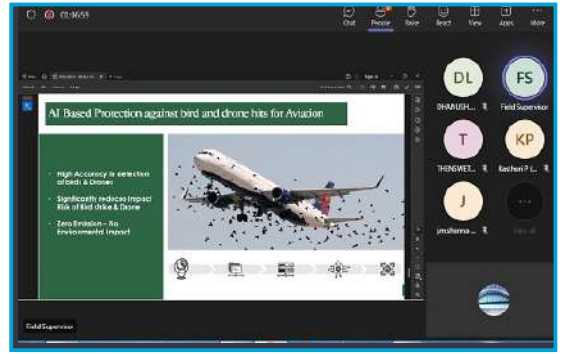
01:06:59

Chat People Raise React View Apps More

AI Based Protection against bird and drone hits for Aviation

• High Accuracy in detection of Birds & Drones

• Significantly reduces impact Risk of Bird strike & Drone

• Zero Emission – No Environmental Impact

DL
DHANUSH...

FS
Field Supervisor

T
THINSWET...

KP
Kasthuri P L...

J
umsharma...

View all

Field Supervisor